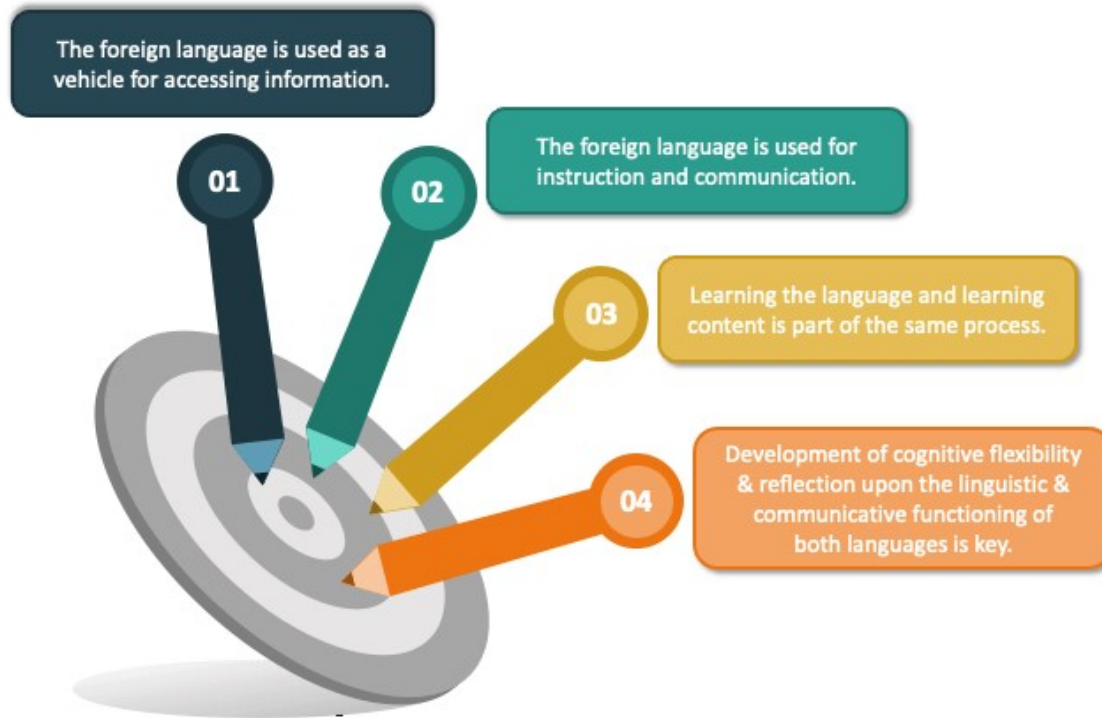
The foreign language is used as a vehicle for accessing information.

01

02

The foreign language is used for instruction and communication.

03

Learning the language and learning content is part of the same process.

04

Development of cognitive flexibility & reflection upon the linguistic & communicative functioning of both languages is key.